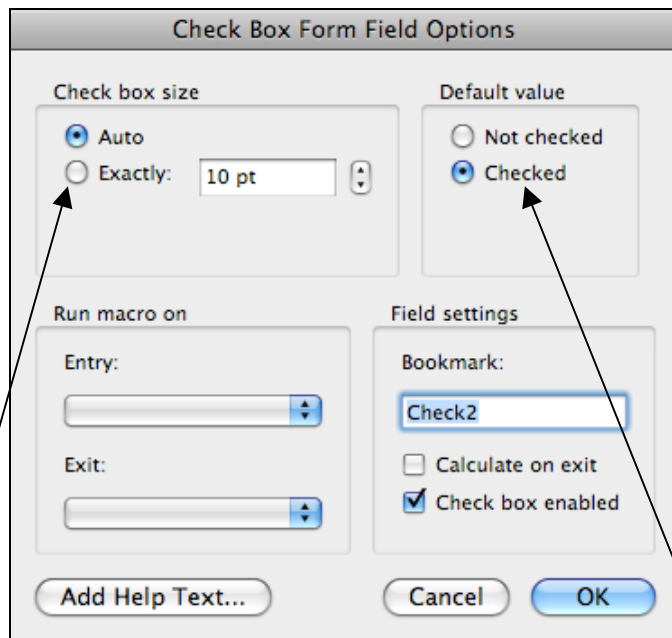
Check Box Form Field Options

Check box size

Auto

Exactly: 10 pt

Default value

Not checked

Checked

Run macro on

Entry:

Exit:

Field settings

Bookmark:

Check2

Calculate on exit

Check box enabled

Add Help Text...

Cancel

OK